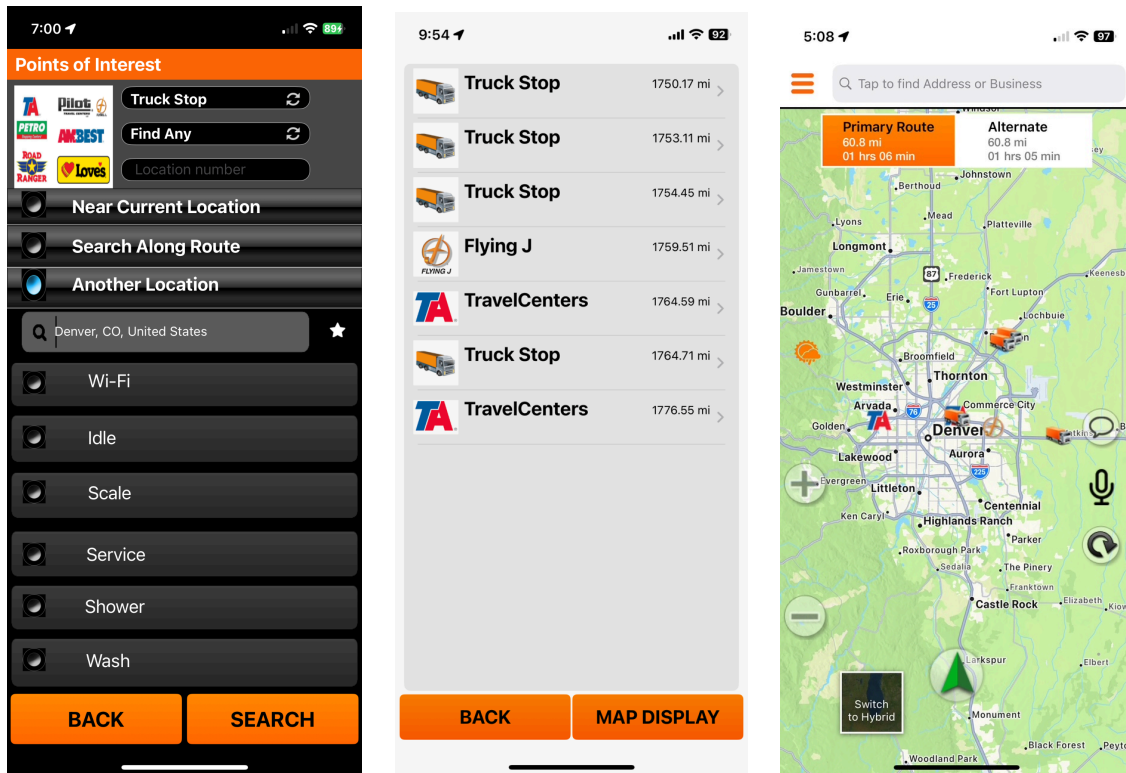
7:00 89+

Points of Interest

TA Pilot PETRO AMBEST ROAD RANGER Love's

Truck Stop

Find Any

Location number

Near Current Location

Search Along Route

Another Location

Denver, CO, United States

Wi-Fi

Idle

Scale

Service

Shower

Wash

BACK

SEARCH

9:54 92

Truck Stop 1750.17 mi

Truck Stop 1753.11 mi

Truck Stop 1754.45 mi

Flying J 1759.51 mi

FLYING J

TravelCenters 1764.59 mi

Truck Stop 1764.71 mi

TravelCenters 1776.55 mi

BACK

MAP DISPLAY

5:08 97

Tap to find Address or Business

Primary Route
60.8 mi
01 hrs 06 min

Alternate
60.8 mi
01 hrs 05 min

Windsor
Johnstown
Berthoud
Mead
Lyons
Platteville
Longmont
Jamestown
87
Frederick
Keenesb
Gunbarrel
Erie
25
Fort Lupton
Boulder
Lochbuie
Broomfield
Thornton
Westminster
Arvada
76
Commerce City
Golden
TA
Denver
Aurora
Lakewood
225
Evergreen
Littleton
Centennial
Ken Caryl
Highlands Ranch
Parker
Roxborough Park
Sedalia
The Pinery
Franktown
Castle Rock
Elizabeth
Kiow
Larkspur
Elbert
Switch to Hybrid
Monument
Black Forest
Peyto
Woodland Park